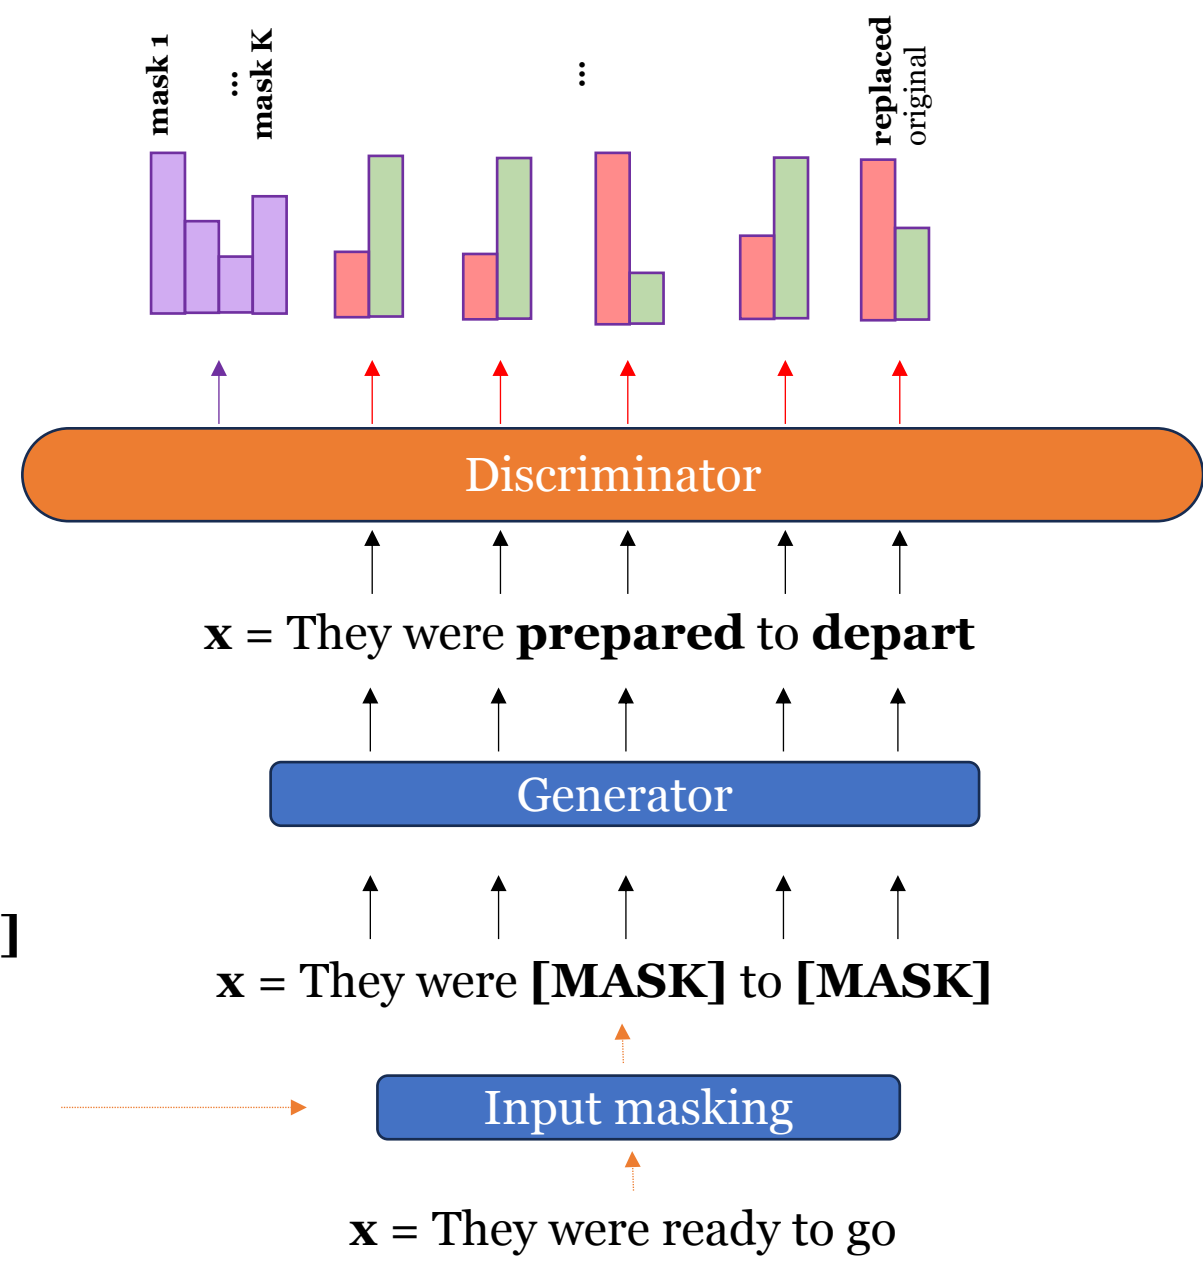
mask 1
...
mask K
...
replaced
original

Discriminator

**x** = They were **prepared** to **depart**

Generator

]

**x** = They were **[MASK]** to **[MASK]**

Input masking

**x** = They were ready to go